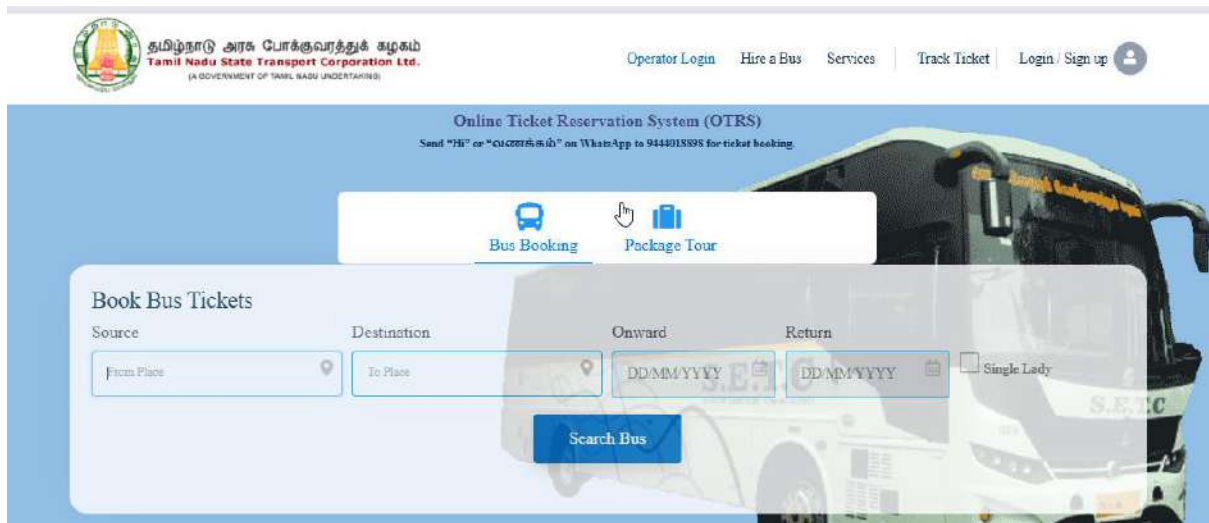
தமிழ்நாடு அரசு போக்குவரத்துக் கழகம்
Tamil Nadu State Transport Corporation Ltd.
(A GOVERNMENT OF TAMIL NADU UNDERTAKING)

Operator Login Hire a Bus Services Track Ticket Login / Sign up

Online Ticket Reservation System (OTRS)
Send "Hi" or "வணக்கம்" on WhatsApp to 9444018898 for ticket booking.

Bus Booking Package Tour

Book Bus Tickets

Source
From Place

Destination
To Place

Onward
DD/MM/YYYY

Return
DD/MM/YYYY

Single Lady

Search Bus

S.E.T.C